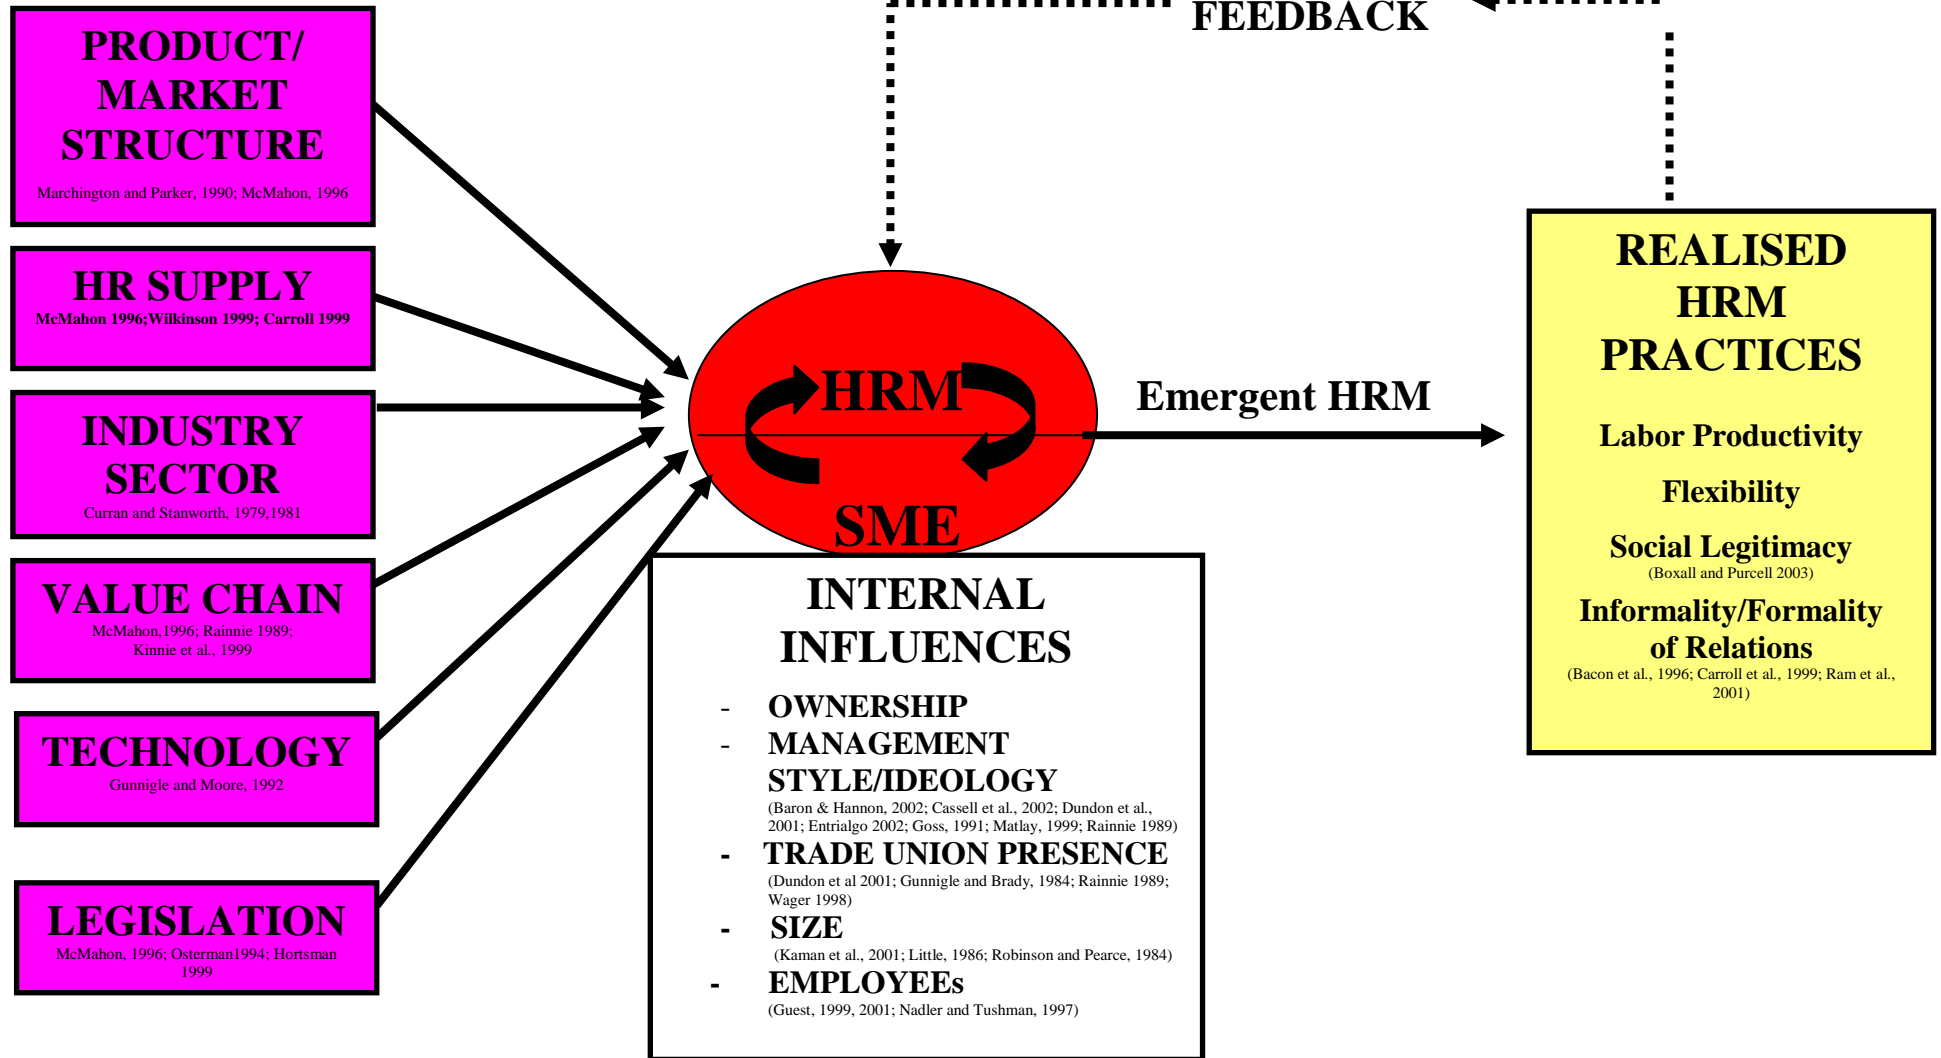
FEEDBACK

PRODUCT/ MARKET STRUCTURE
Marchington and Parker, 1990; McMahon, 1996

HR SUPPLY
McMahon 1996;Wilkinson 1999; Carroll 1999

INDUSTRY SECTOR
Curran and Stanworth, 1979,1981

VALUE CHAIN
McMahon,1996; Rainnie 1989; Kinnie et al., 1999

TECHNOLOGY
Gunnigle and Moore, 1992

LEGISLATION
McMahon, 1996; Osterman1994; Hortsman 1999

HRM
SME

Emergent HRM

REALISED HRM PRACTICES

Labor Productivity

Flexibility

Social Legitimacy
(Boxall and Purcell 2003)

Informality/Formality of Relations
(Bacon et al., 1996; Carroll et al., 1999; Ram et al., 2001)

INTERNAL INFLUENCES

- OWNERSHIP
- MANAGEMENT STYLE/IDEOLOGY
(Baron & Hannon, 2002; Cassell et al., 2002; Dundon et al., 2001; Entrialgo 2002; Goss, 1991; Matlay, 1999; Rainnie 1989)
- TRADE UNION PRESENCE
(Dundon et al 2001; Gunnigle and Brady, 1984; Rainnie 1989; Wager 1998)
- SIZE
(Kaman et al., 2001; Little, 1986; Robinson and Pearce, 1984)
- EMPLOYEEs
(Guest, 1999, 2001; Nadler and Tushman, 1997)